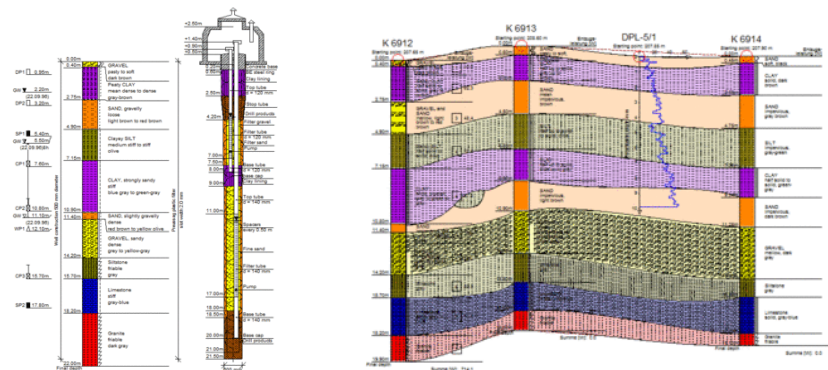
0.00m
0.40m
GRAVEL
peaty to silt
dark brown
DP1 3.35m
GW 3.20m
(22.09.98)
2.70m
Peaty CLAY
mean dense to dense
gray-brown
SAND, gravelly
loose
light brown to red brown
4.50m
SP1 5.40m
GW 5.50m
(22.09.98)
Clayey SILT
medium stiff to stiff
olive
7.10m
DP1 7.60m
CLAY, strongly sandy
stiff
blue gray to green-gray
CP2 10.60m
GW 11.10m
(22.09.98)
WP1 12.10m
10.90m
11.40m
SAND, strongly gravelly
dense
red brown to yellow olive
GRAVEL, sandy
dense
gray to yellow-gray
14.20m
CP3 15.70m
Siltstone
friable
gray
16.70m
Limestone
stiff
gray-blue
SP2 17.80m
18.20m
Granite
friable
dark gray
22.00m
Final depth

+2.60m
+1.40m
+0.80m
+0.20m
0.00m
Concrete base
Steel lining
Clay lining
2.60m
Top tube
Ø 120 mm
Stop tube
4.20m
Drill products
Filter tube
Ø 120 mm
Filter sand
Pump
7.00m
7.50m
8.00m
8.50m
Base tube
Ø 120 mm
Base cap
Clay lining
11.00m
Top tube
Ø 140 mm
Spacers
every 0.50 m
Fine sand
Filter tube
Ø 140 mm
Pump
17.00m
18.00m
Base tube
Ø 140 mm
20.00m
21.00m
21.50m
Base cap
Drill products

K 6912
K 6913
DPL-5/1
K 6914
0.00m
2.70m
4.50m
7.10m
10.90m
11.40m
14.20m
16.70m
18.20m
18.80m
SAND
silt, clays
CLAY
impervious, dark brown
SAND
impervious, gray brown
SILT
impervious, gray-green
CLAY
half solid to solid, green gray
SAND
impervious, orange
GRAVEL
medium, dark brown
Siltstone
gray
Limestone
solid, gray-blue
Granite
friable
GRAVEL and SAND
SAND
mean impervious, brown
SILT
impervious
SAND
mean impervious, light brown
Final depth